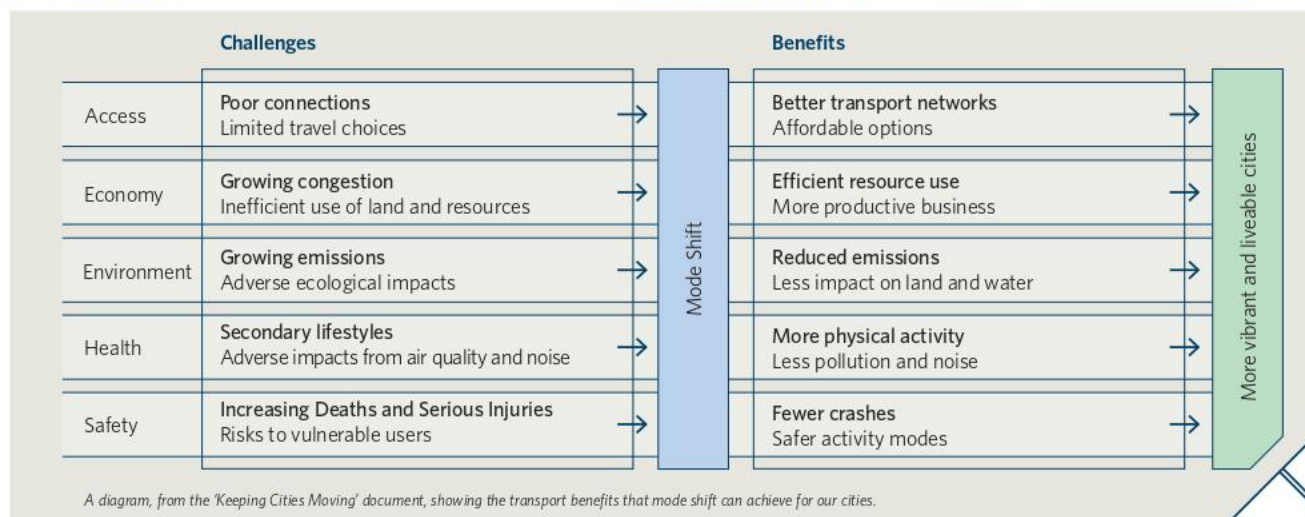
Challenges

Benefits

Access
Poor connections
Limited travel choices

Better transport networks
Affordable options

Economy
Growing congestion
Inefficient use of land and resources

Efficient resource use
More productive business

Environment
Growing emissions
Adverse ecological impacts

Reduced emissions
Less impact on land and water

Health
Secondary lifestyles
Adverse impacts from air quality and noise

More physical activity
Less pollution and noise

Safety
Increasing Deaths and Serious Injuries
Risks to vulnerable users

Fewer crashes
Safer activity modes

Mode Shift

More vibrant and liveable cities

A diagram, from the 'Keeping Cities Moving' document, showing the transport benefits that mode shift can achieve for our cities.